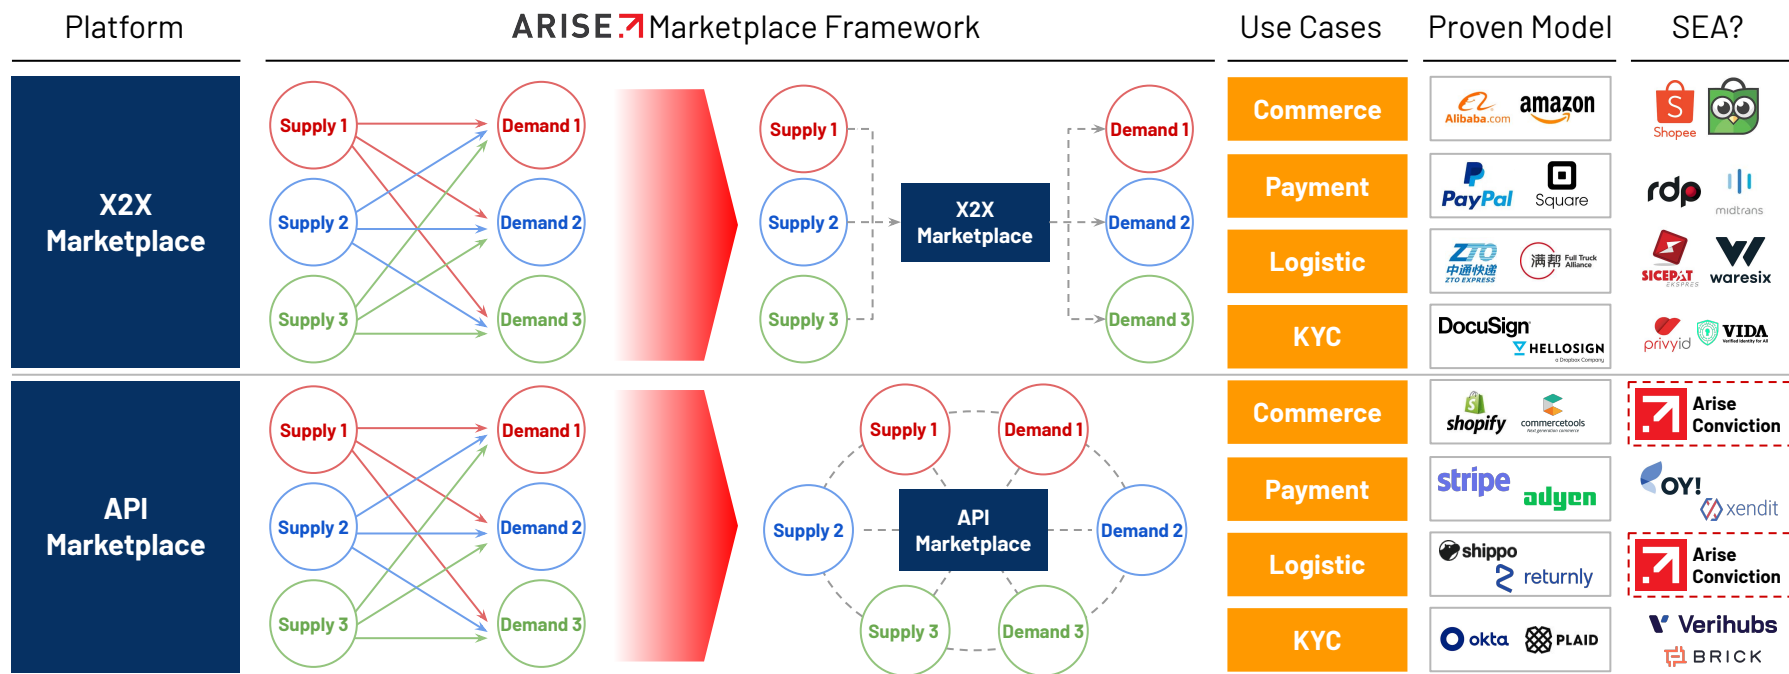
Platform

ARISE Marketplace Framework

Use Cases

Proven Model

SEA?

X2X Marketplace

Supply 1
Supply 2
Supply 3
Demand 1
Demand 2
Demand 3

Supply 1
Supply 2
Supply 3
X2X Marketplace
Demand 1
Demand 2
Demand 3

Commerce
Payment
Logistic
KYC

Alibaba.com amazon
PayPal Square
ZTO 中通快递 ZTO EXPRESS 满帮 Full Truck Alliance
DocuSign HELLOSIGN a Dropbox Company

Shopee
rdp midtrans
SICEPAT EKSPRES waresix
privyid VIDA

API Marketplace

Supply 1
Supply 2
Supply 3
Demand 1
Demand 2
Demand 3

Supply 1
Demand 1
Supply 2
API Marketplace
Demand 2
Supply 3
Demand 3

Commerce
Payment
Logistic
KYC

shopify commercetools
stripe adyen
shippo returnly
okta PLAID

Arise Conviction
OY! xendit
Arise Conviction
Verihubs BRICK